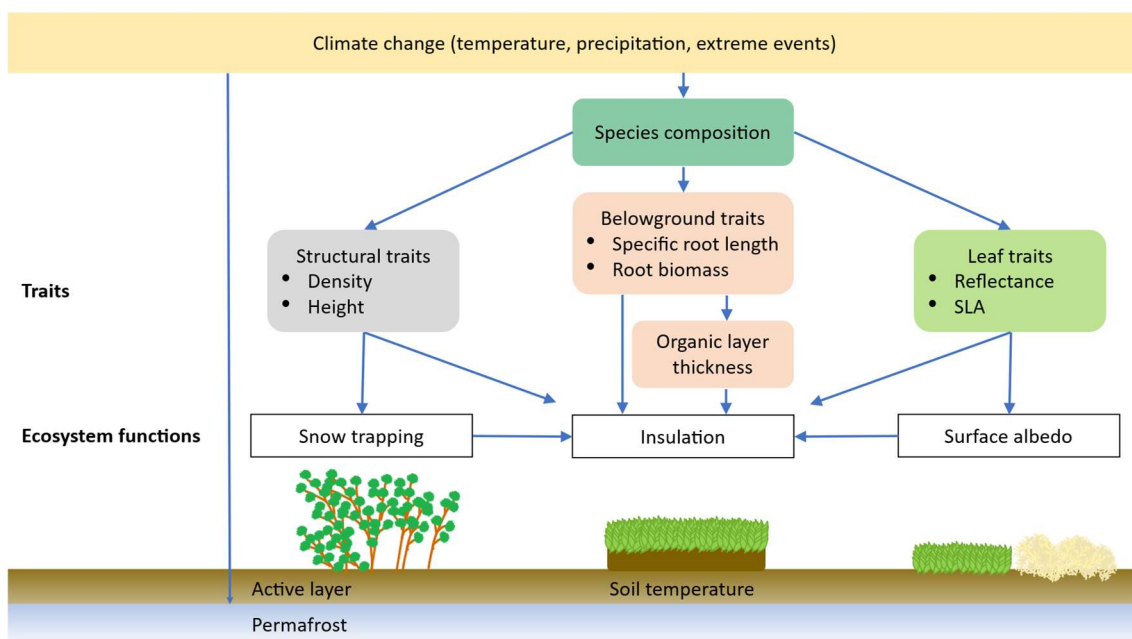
Climate change (temperature, precipitation, extreme events)

Species composition

Structural traits
- Density
- Height

Belowground traits
- Specific root length
- Root biomass

Leaf traits
- Reflectance
- SLA

Traits

Organic layer thickness

Ecosystem functions

Snow trapping

Insulation

Surface albedo

Active layer

Soil temperature

Permafrost